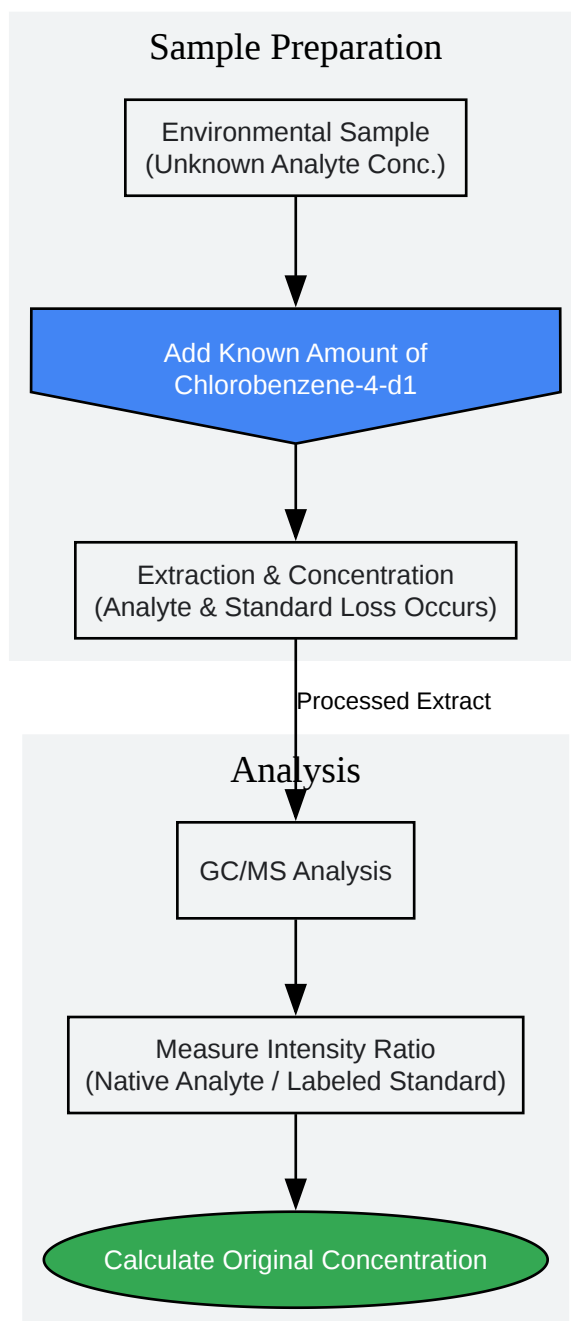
Sample Preparation

Environmental Sample
(Unknown Analyte Conc.)

Add Known Amount of
Chlorobenzene-4-d1

Extraction & Concentration
(Analyte & Standard Loss Occurs)

Processed Extract

Analysis

GC/MS Analysis

Measure Intensity Ratio
(Native Analyte / Labeled Standard)

Calculate Original Concentration